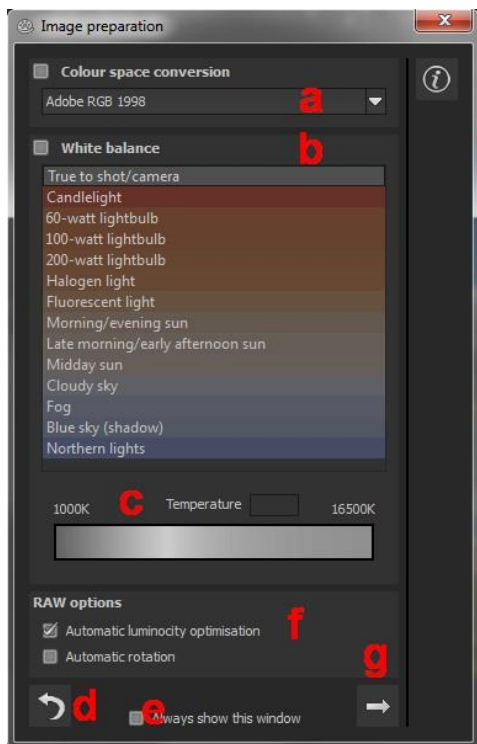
Image preparation

Colour space conversion

Adobe RGB 1998

a

White balance

b

True to shot/camera
Candlelight
60-watt lightbulb
100-watt lightbulb
200-watt lightbulb
Halogen light
Fluorescent light
Morning/evening sun
Late morning/early afternoon sun
Midday sun
Cloudy sky
Fog
Blue sky (shadow)
Northern lights

1000K

c

Temperature

16500K

RAW options

Automatic luminocity optimisation

f

Automatic rotation

g

d

e

Always show this window